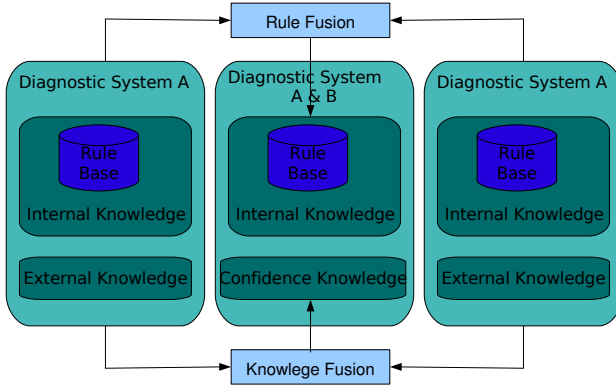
Rule Fusion

Diagnostic System A

Rule Base

Internal Knowledge

External Knowledge

Diagnostic System A & B

Rule Base

Internal Knowledge

Confidence Knowledge

Diagnostic System A

Rule Base

Internal Knowledge

External Knowledge

Knowlege Fusion